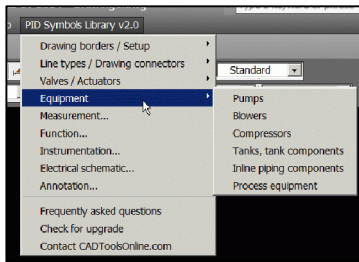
PID Symbols Library v2.0

Drawing borders / Setup
Line types / Drawing connectors
Valves / Actuators
Equipment
Measurement...
Function...
Instrumentation...
Electrical schematic...
Annotation...

Frequently asked questions
Check for upgrade
Contact CADToolsOnline.com

Standard

Pumps
Blowers
Compressors
Tanks, tank components
Inline piping components
Process equipment